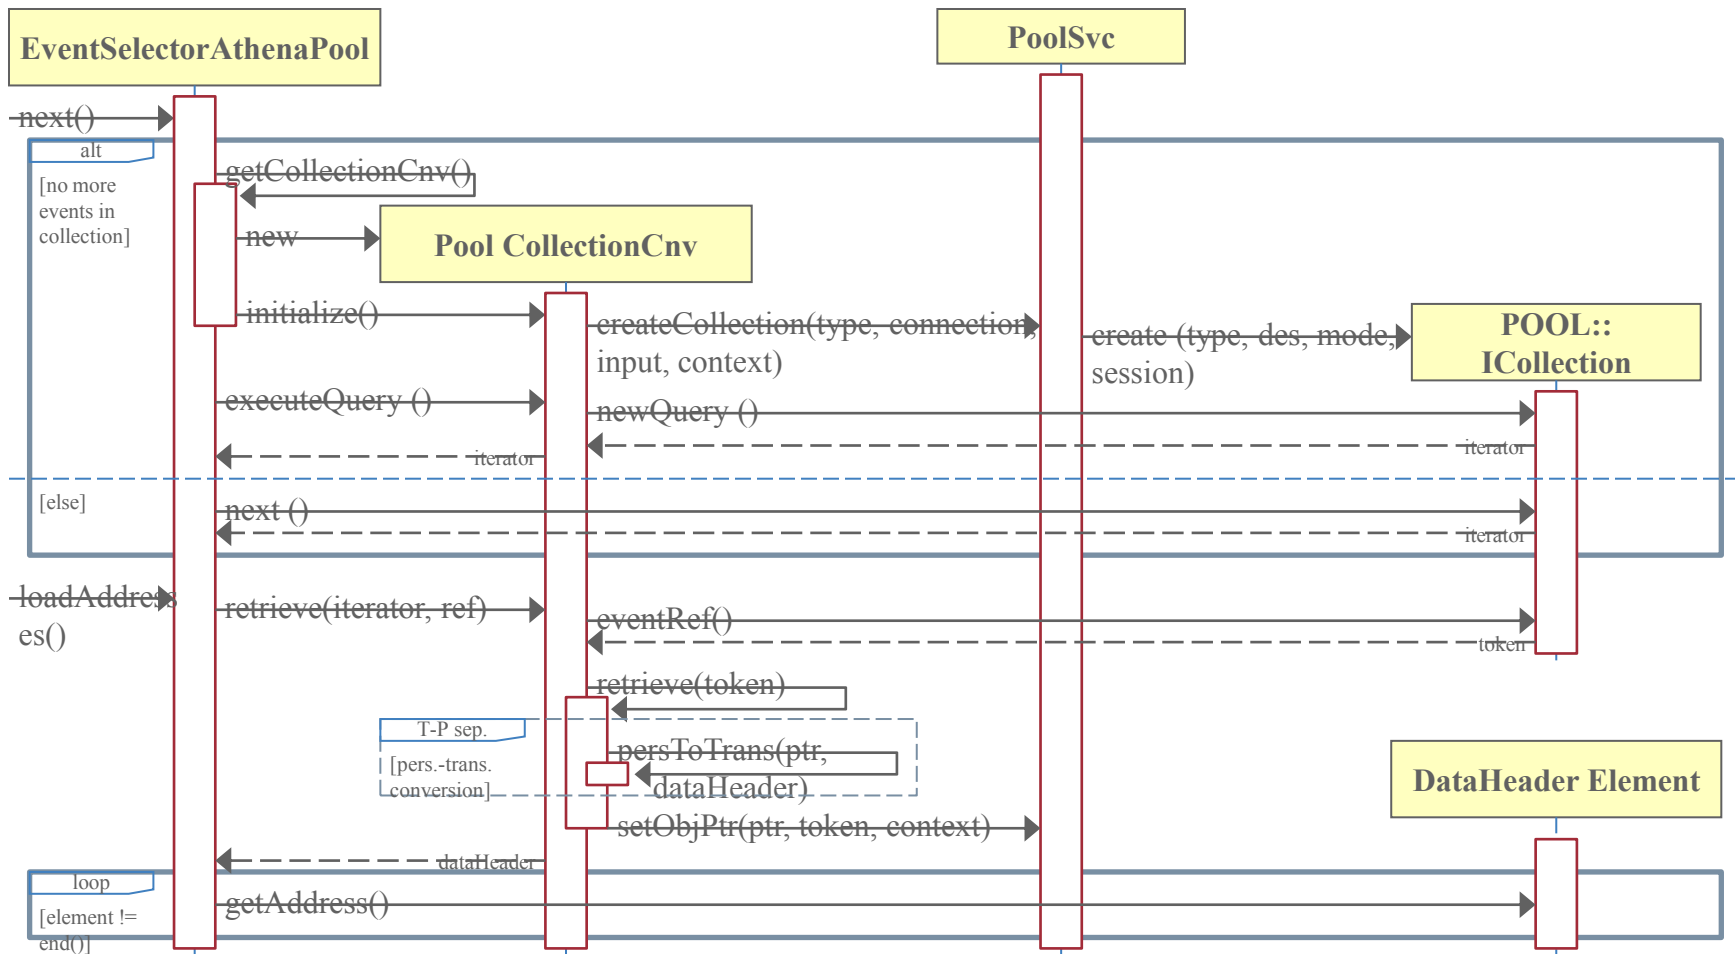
EventSelectorAthenaPool

PoolSvc

next()

alt

[no more events in collection]

getCollectionCnv()

new

Pool CollectionCnv

initialize()

createCollection(type, connection, input, context)

create (type, des, mode, session)

POOL:: ICollection

executeQuery ()

newQuery ()

iterator

iterator

[else]

next ()

iterator

loadAddresses()

retrieve(iterator, ref)

eventRef()

token

retrieve(token)

T-P sep.

[pers.-trans. conversion]

persToTrans(ptr, dataHeader)

DataHeader Element

setObjPtr(ptr, token, context)

dataHeader

loop

[element != end()]

getAddress()